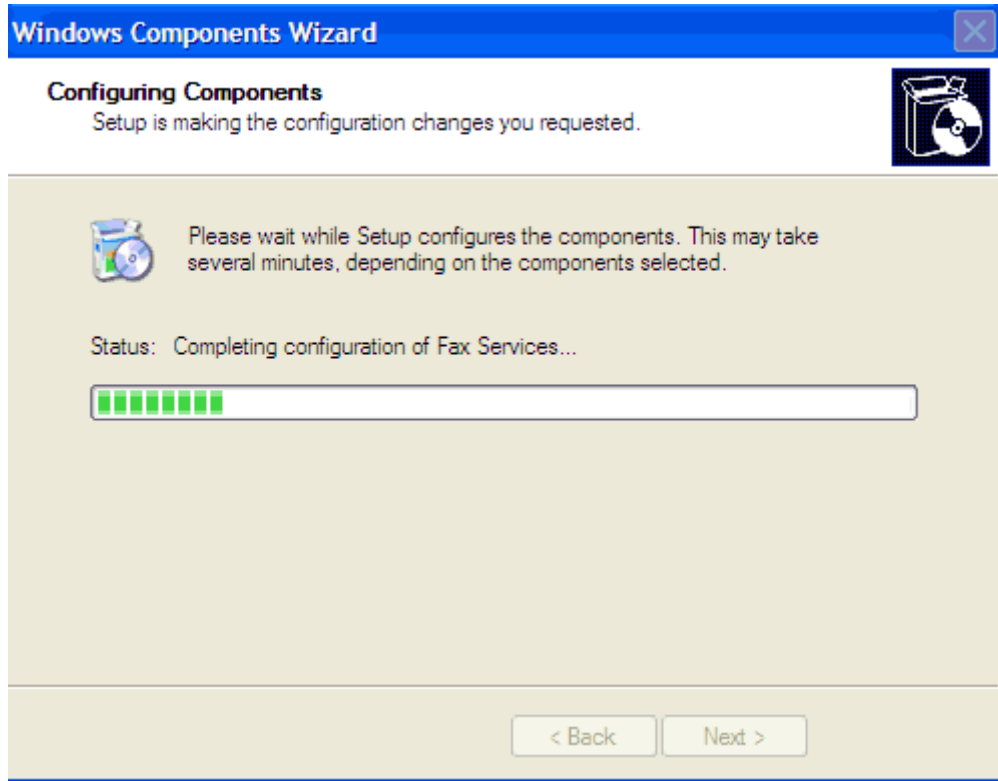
Windows Components Wizard

Configuring Components
Setup is making the configuration changes you requested.

Please wait while Setup configures the components. This may take several minutes, depending on the components selected.

Status: Completing configuration of Fax Services...

< Back Next >